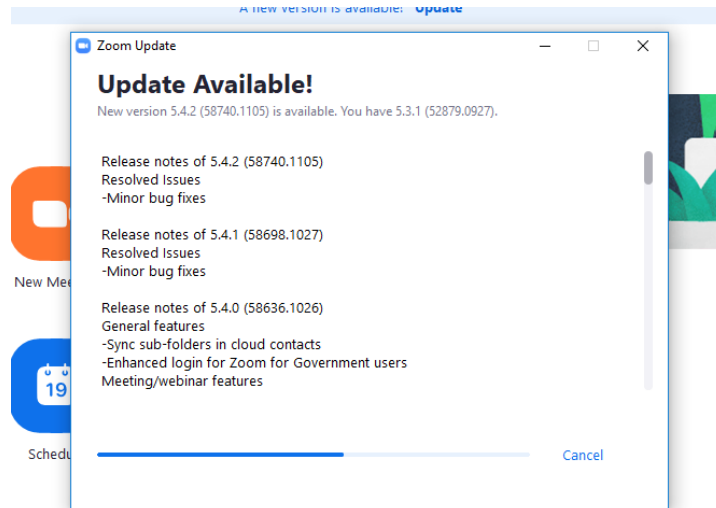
A new version is available! Update

Zoom Update

Update Available!

New version 5.4.2 (58740.1105) is available. You have 5.3.1 (52879.0927).

Release notes of 5.4.2 (58740.1105)
Resolved Issues
-Minor bug fixes

Release notes of 5.4.1 (58698.1027)
Resolved Issues
-Minor bug fixes

Release notes of 5.4.0 (58636.1026)
General features
-Sync sub-folders in cloud contacts
-Enhanced login for Zoom for Government users
Meeting/webinar features

Cancel

New Mee

19

Schedu